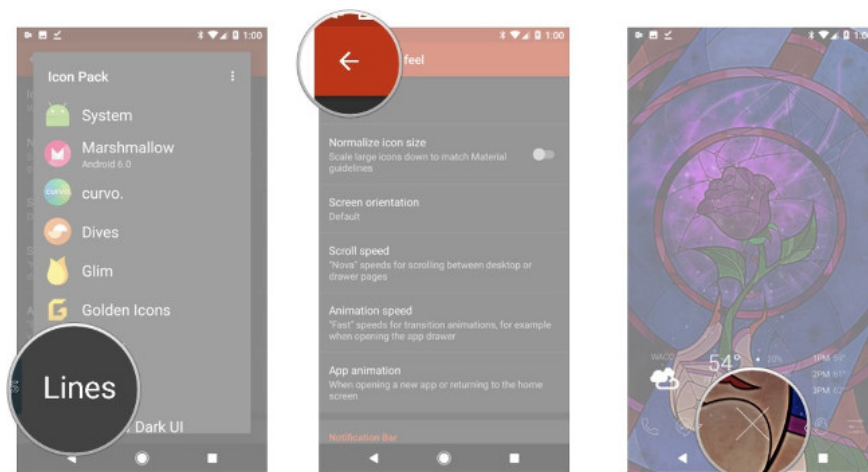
1:00

Icon Pack

System

Marshmallow
Android 6.0

curvo.

Dives

Glim

Golden Icons

Lines

Dark UI

1:00

feel

Normalize icon size
Scale large icons down to match Material guidelines

Screen orientation
Default

Scroll speed
"Nova" speeds for scrolling between desktop or drawer pages

Animation speed
"Fast" speeds for transition animations, for example when opening the app drawer

App animation
When opening a new app or returning to the home screen

Notification Bar

1:0

54°

1PM
2PM
3PM